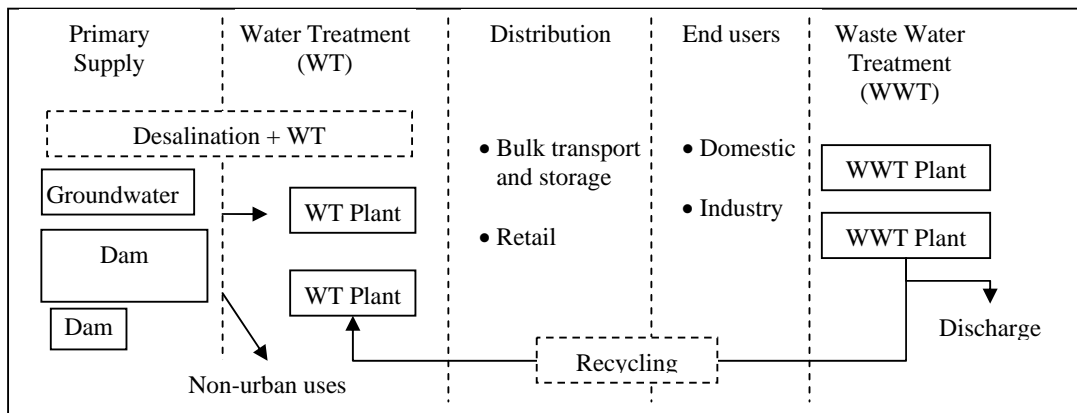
Primary Supply

Water Treatment (WT)

Distribution

End users

Waste Water Treatment (WWT)

Desalination + WT

Groundwater

Dam

Dam

WT Plant

WT Plant

• Bulk transport and storage

• Retail

• Domestic

• Industry

WWT Plant

WWT Plant

Discharge

Recycling

Non-urban uses